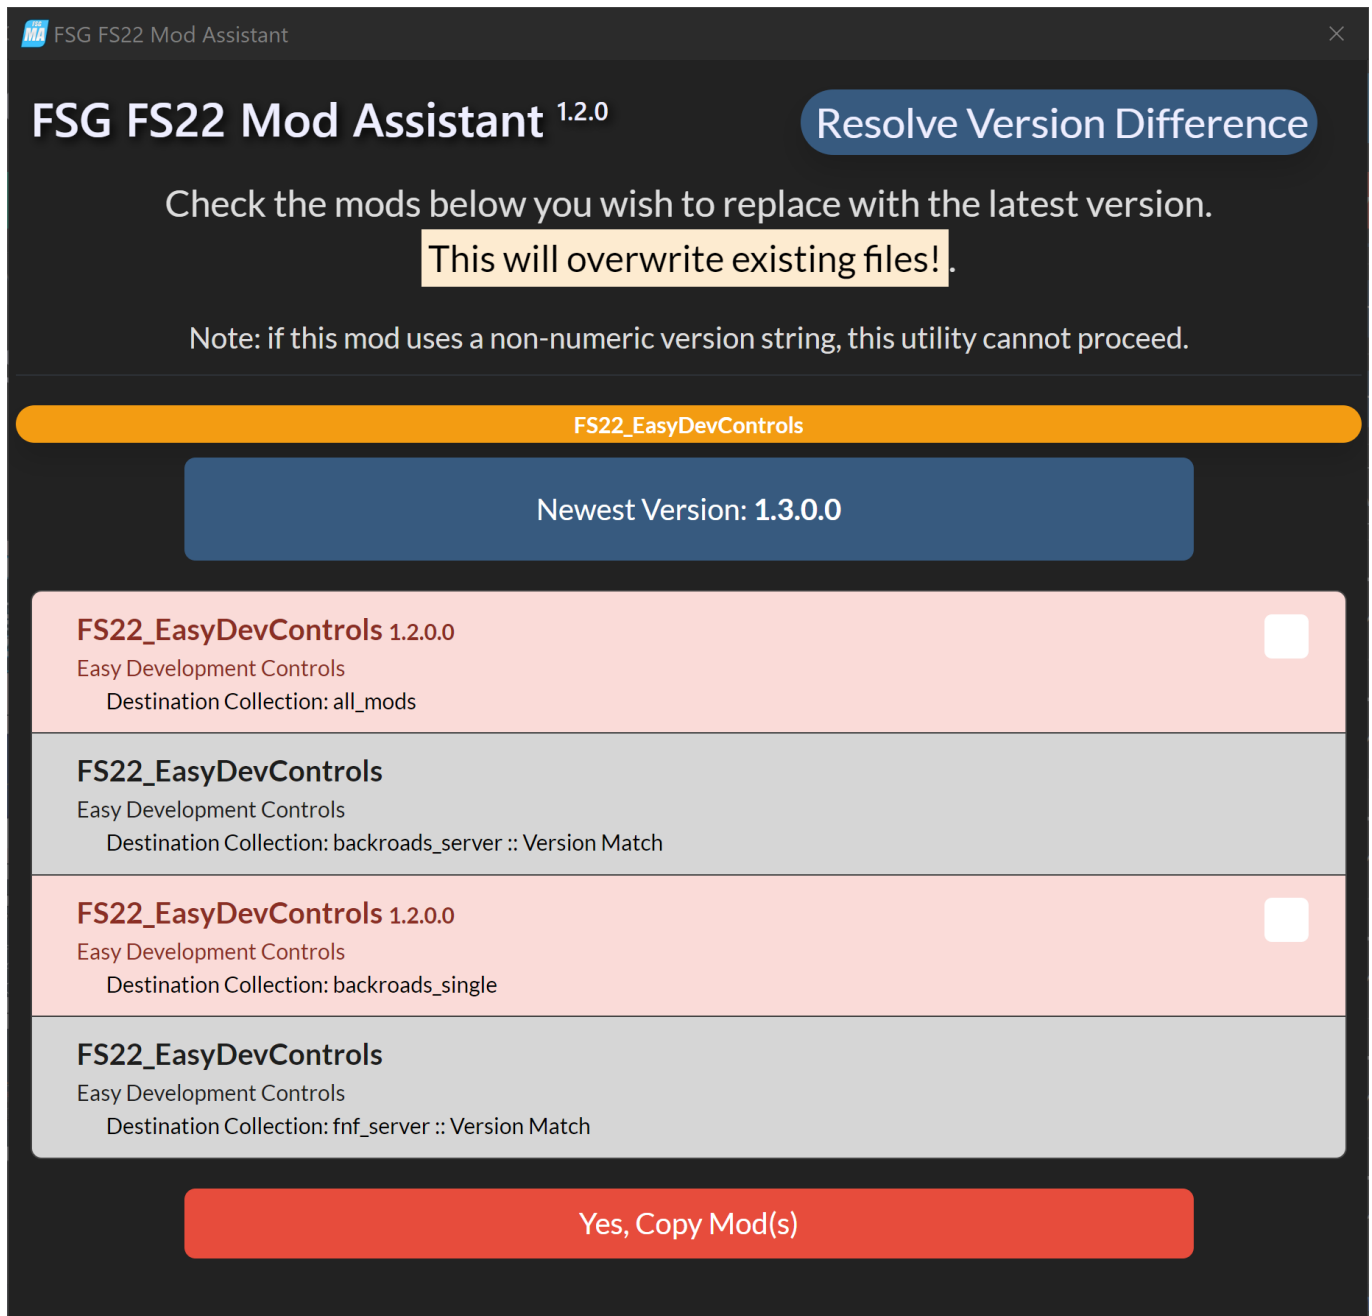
FSG FS22 Mod Assistant

FSG FS22 Mod Assistant 1.2.0

Resolve Version Difference

Check the mods below you wish to replace with the latest version. This will overwrite existing files!.

Note: if this mod uses a non-numeric version string, this utility cannot proceed.

FS22_EasyDevControls

Newest Version: 1.3.0.0

FS22_EasyDevControls 1.2.0.0
Easy Development Controls
Destination Collection: all_mods

FS22_EasyDevControls
Easy Development Controls
Destination Collection: backroads_server :: Version Match

FS22_EasyDevControls 1.2.0.0
Easy Development Controls
Destination Collection: backroads_single

FS22_EasyDevControls
Easy Development Controls
Destination Collection: fnf_server :: Version Match

Yes, Copy Mod(s)